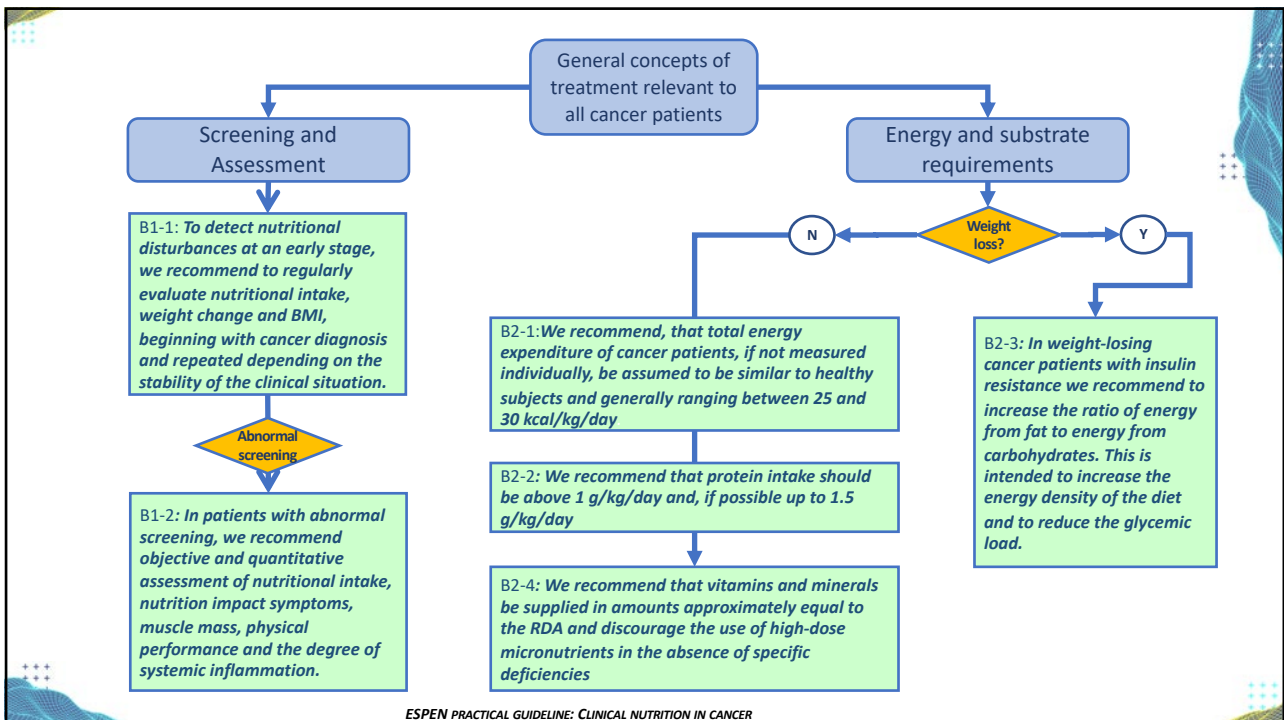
General concepts of treatment relevant to all cancer patients

Screening and Assessment

Energy and substrate requirements

B1-1: To detect nutritional disturbances at an early stage, we recommend to regularly evaluate nutritional intake, weight change and BMI, beginning with cancer diagnosis and repeated depending on the stability of the clinical situation.

Abnormal screening

B1-2: In patients with abnormal screening, we recommend objective and quantitative assessment of nutritional intake, nutrition impact symptoms, muscle mass, physical performance and the degree of systemic inflammation.

Weight loss?

N

Y

B2-1:We recommend, that total energy expenditure of cancer patients, if not measured individually, be assumed to be similar to healthy subjects and generally ranging between 25 and 30 kcal/kg/day

B2-2: We recommend that protein intake should be above 1 g/kg/day and, if possible up to 1.5 g/kg/day

B2-4: We recommend that vitamins and minerals be supplied in amounts approximately equal to the RDA and discourage the use of high-dose micronutrients in the absence of specific deficiencies

B2-3: In weight-losing cancer patients with insulin resistance we recommend to increase the ratio of energy from fat to energy from carbohydrates. This is intended to increase the energy density of the diet and to reduce the glycemic load.

ESPEN PRACTICAL GUIDELINE: CLINICAL NUTRITION IN CANCER